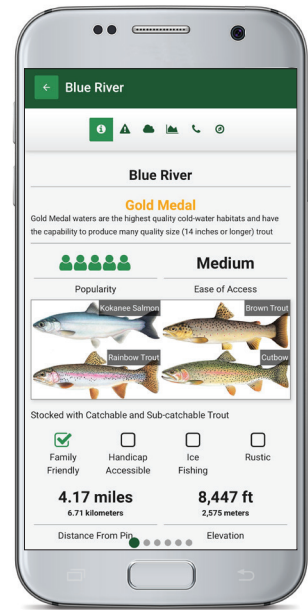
Blue River

Blue River

Gold Medal

Gold Medal waters are the highest quality cold-water habitats and have the capability to produce many quality size (14 inches or longer) trout

Medium

Popularity

Ease of Access

Kokanee Salmon

Brown Trout

Rainbow Trout

Cutbow

Stocked with Catchable and Sub-catchable Trout

Family Friendly

Handicap Accessible

Ice Fishing

Rustic

4.17 miles

6.71 kilometers

8,447 ft

2,575 meters

Distance From Pin

Elevation